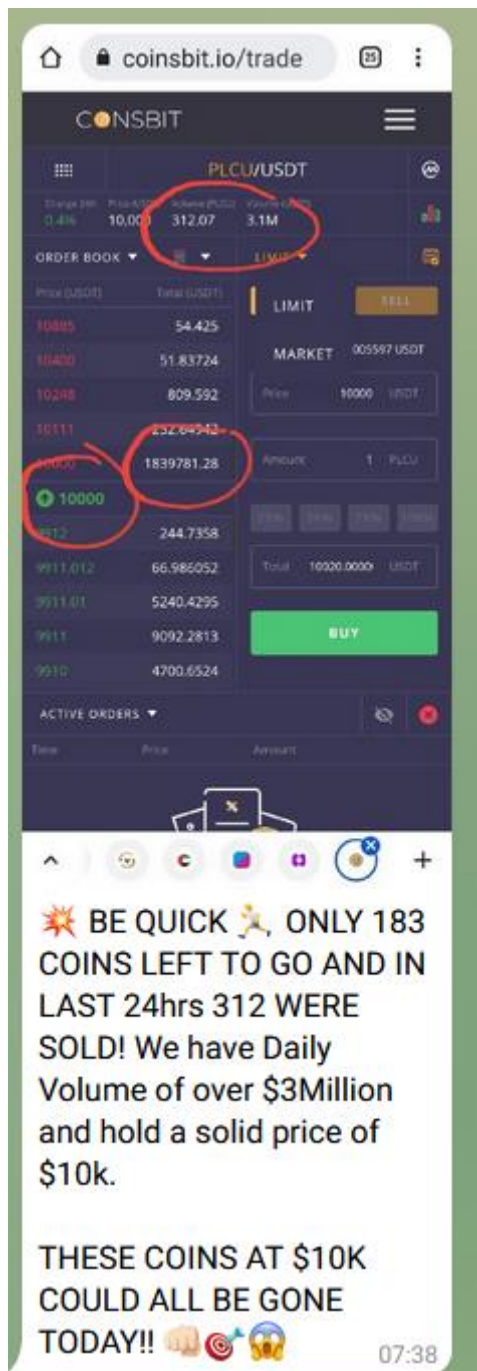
coinsbit.io/trade

25

C●NSBIT

PLCU/USDT

Change 24h 0.4% Price (USDT) 10,000 Volume (PLCU) 312.07 Volume (USDT) 3.1M

ORDER BOOK ▼ LIMIT ▼

| Price (USDT) | Total (USDT) |
|---|---|
| 10885 | 54.425 |
| 10400 | 51.83724 |
| 10248 | 809.592 |
| 10111 | 252.64942 |
| 10000 | 1839781.28 |
| 10000 | |
| 9912 | 244.7358 |
| 9911.012 | 66.986052 |
| 9911.01 | 5240.4295 |
| 9911 | 9092.2813 |
| 9910 | 4700.6524 |

LIMIT SELL

MARKET 005597 USDT

Price 10000 USDT

Amount 1 PLCU

Total 10020.0000 USDT

BUY

ACTIVE ORDERS ▼

Time Price Amount

💥 BE QUICK 🏃, ONLY 183 COINS LEFT TO GO AND IN LAST 24hrs 312 WERE SOLD! We have Daily Volume of over $3Million and hold a solid price of $10k.

THESE COINS AT $10K COULD ALL BE GONE TODAY!! 👊🎯😱 07:38